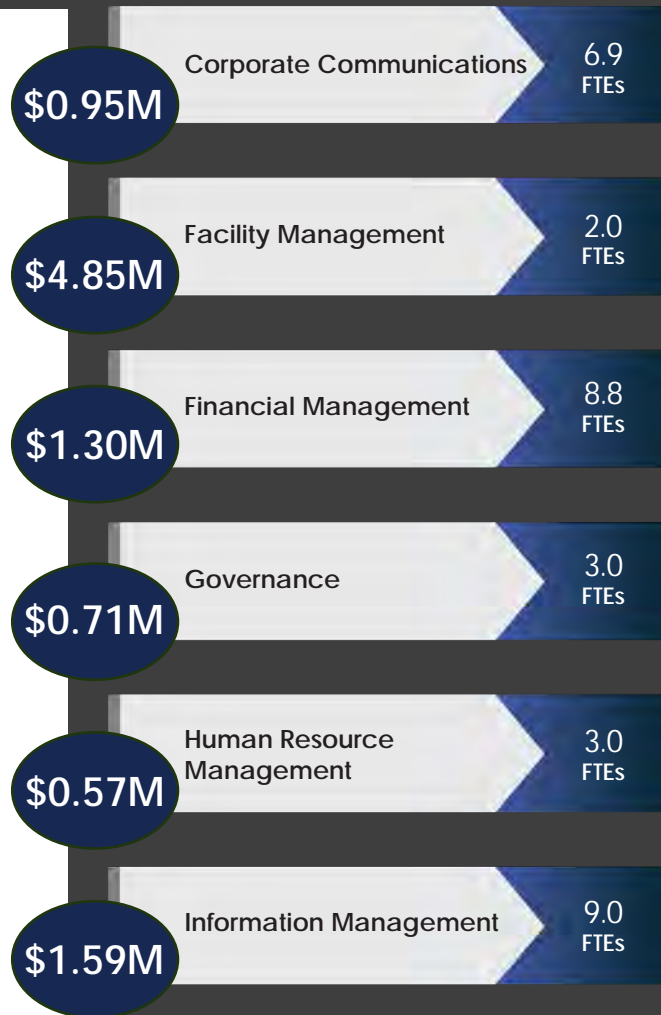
Corporate Communications
6.9 FTEs
$0.95M

Facility Management
2.0 FTEs
$4.85M

Financial Management
8.8 FTEs
$1.30M

Governance
3.0 FTEs
$0.71M

Human Resource Management
3.0 FTEs
$0.57M

Information Management
9.0 FTEs
$1.59M